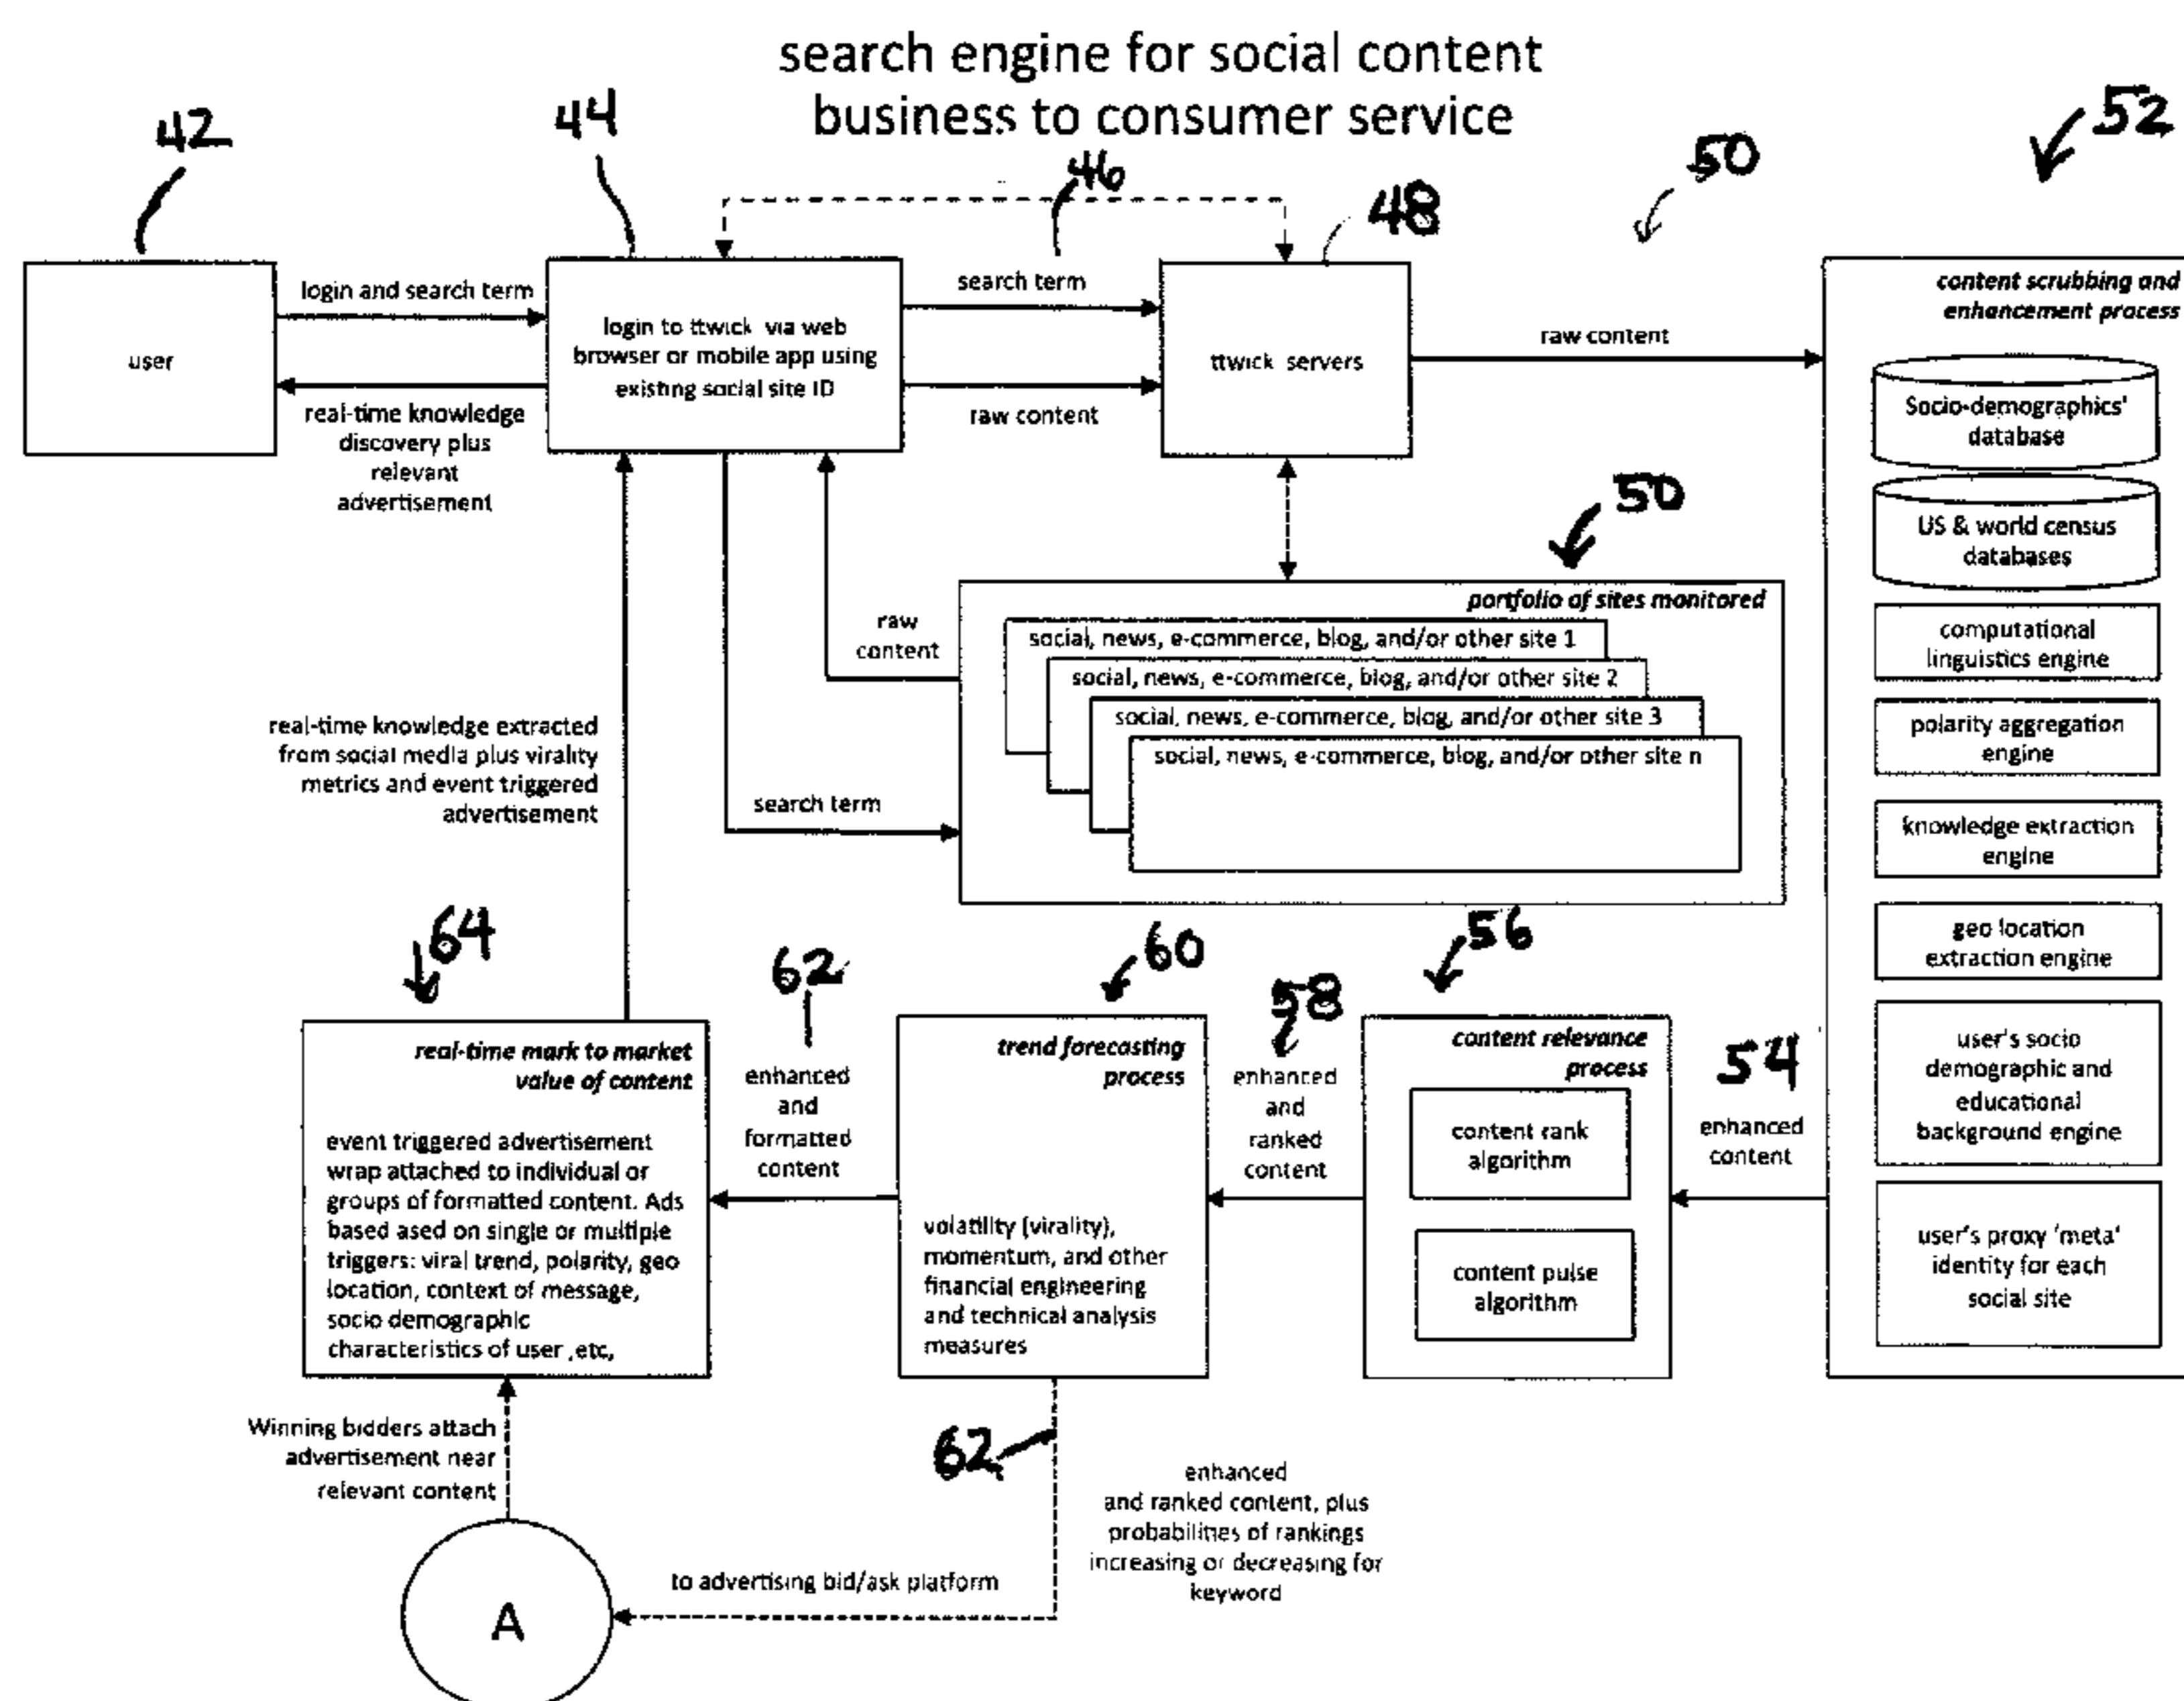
search engine for social content
business to consumer service

42

44

46

48

50

52

user

login and search term

real-time knowledge discovery plus relevant advertisement

login to ttwick via web browser or mobile app using existing social site ID

search term

raw content

ttwick servers

raw content

content scrubbing and enhancement process

Socio-demographics' database

US & world census databases

computational linguistics engine

polarity aggregation engine

knowledge extraction engine

geo location extraction engine

user's socio demographic and educational background engine

user's proxy 'meta' identity for each social site

50

portfolio of sites monitored

social, news, e-commerce, blog, and/or other site 1

social, news, e-commerce, blog, and/or other site 2

social, news, e-commerce, blog, and/or other site 3

social, news, e-commerce, blog, and/or other site n

raw content

search term

real-time knowledge extracted from social media plus virality metrics and event triggered advertisement

64

62

60

58

56

54

real-time mark to market value of content

event triggered advertisement wrap attached to individual or groups of formatted content. Ads based ased on single or multiple triggers: viral trend, polarity, geo location, context of message, socio demographic characteristics of user ,etc,

enhanced and formatted content

trend forecasting process

volatility (virality), momentum, and other financial engineering and technical analysis measures

enhanced and ranked content

content relevance process

content rank algorithm

content pulse algorithm

enhanced content

Winning bidders attach advertisement near relevant content

62

enhanced and ranked content, plus probabilities of rankings increasing or decreasing for keyword

to advertising bid/ask platform

A